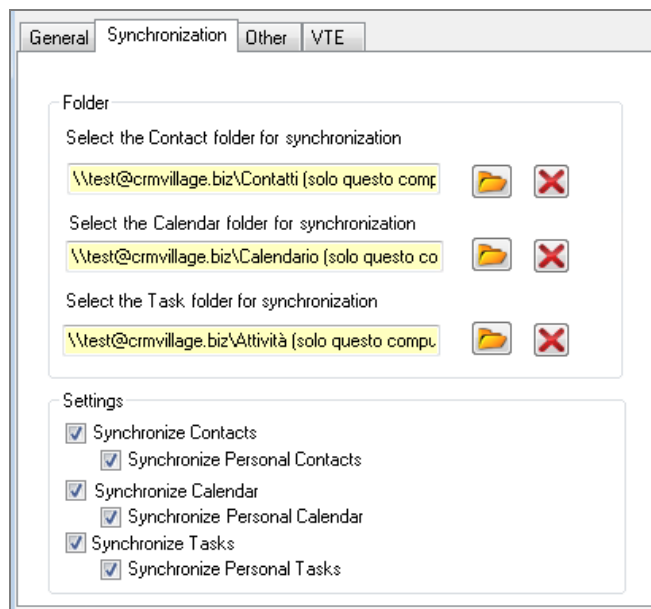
General Synchronization Other VTE

Folder

Select the Contact folder for synchronization

\\test@crmvillage.biz\Contatti (solo questo comp

Select the Calendar folder for synchronization

\\test@crmvillage.biz\Calendario (solo questo co

Select the Task folder for synchronization

\\test@crmvillage.biz\Attività (solo questo compu

Settings

Synchronize Contacts

Synchronize Personal Contacts

Synchronize Calendar

Synchronize Personal Calendar

Synchronize Tasks

Synchronize Personal Tasks